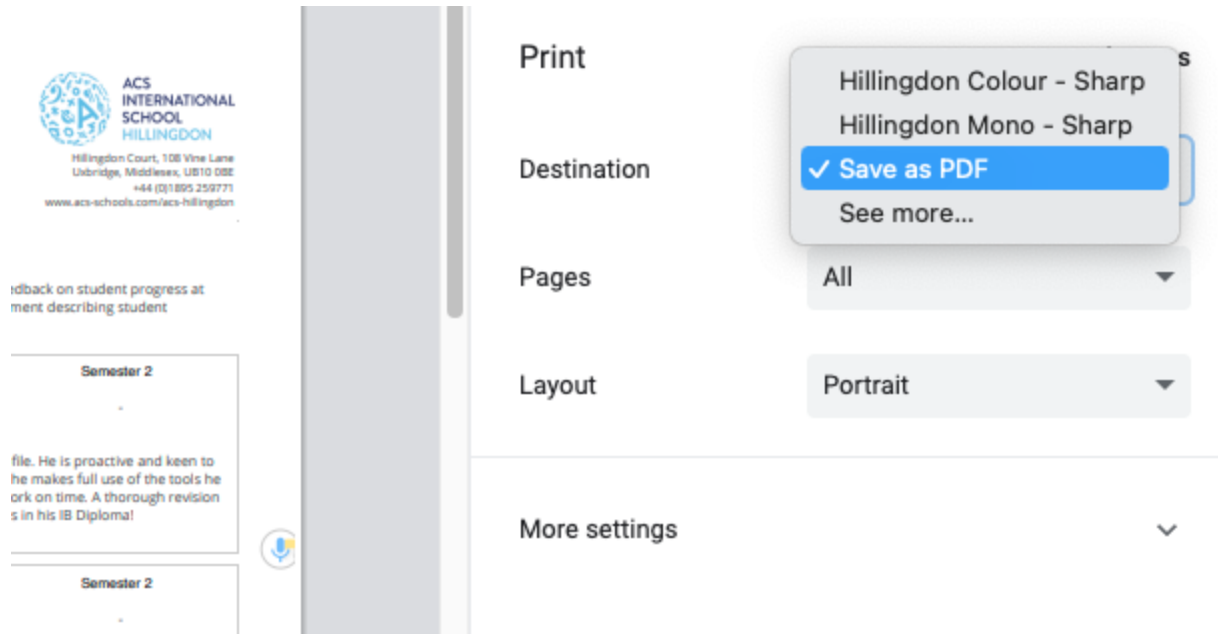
ACS INTERNATIONAL SCHOOL HILLINGDON

Hillingdon Court, 108 Vine Lane
Uxbridge, Middlesex, UB10 0BE
+44 (0)1895 259771
www.acs-schools.com/acs-hillingdon

dback on student progress at
ment describing student

Semester 2

-

file. He is proactive and keen to
he makes full use of the tools he
ork on time. A thorough revision
s in his IB Diploma!

Semester 2

-

Print

s

Hillingdon Colour - Sharp
Hillingdon Mono - Sharp
✓ Save as PDF
See more...

Destination

Pages
All

Layout
Portrait

More settings